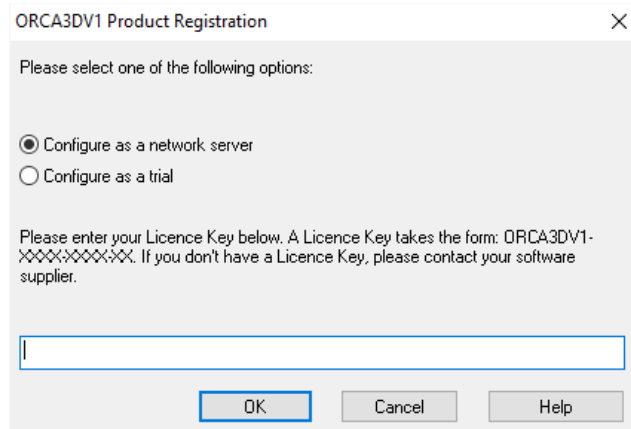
ORCA3DV1 Product Registration

×

Please select one of the following options:

Configure as a network server

Configure as a trial

Please enter your Licence Key below. A Licence Key takes the form: ORCA3DV1-XXXX-XXXX-XX. If you don't have a Licence Key, please contact your software supplier.

OK

Cancel

Help